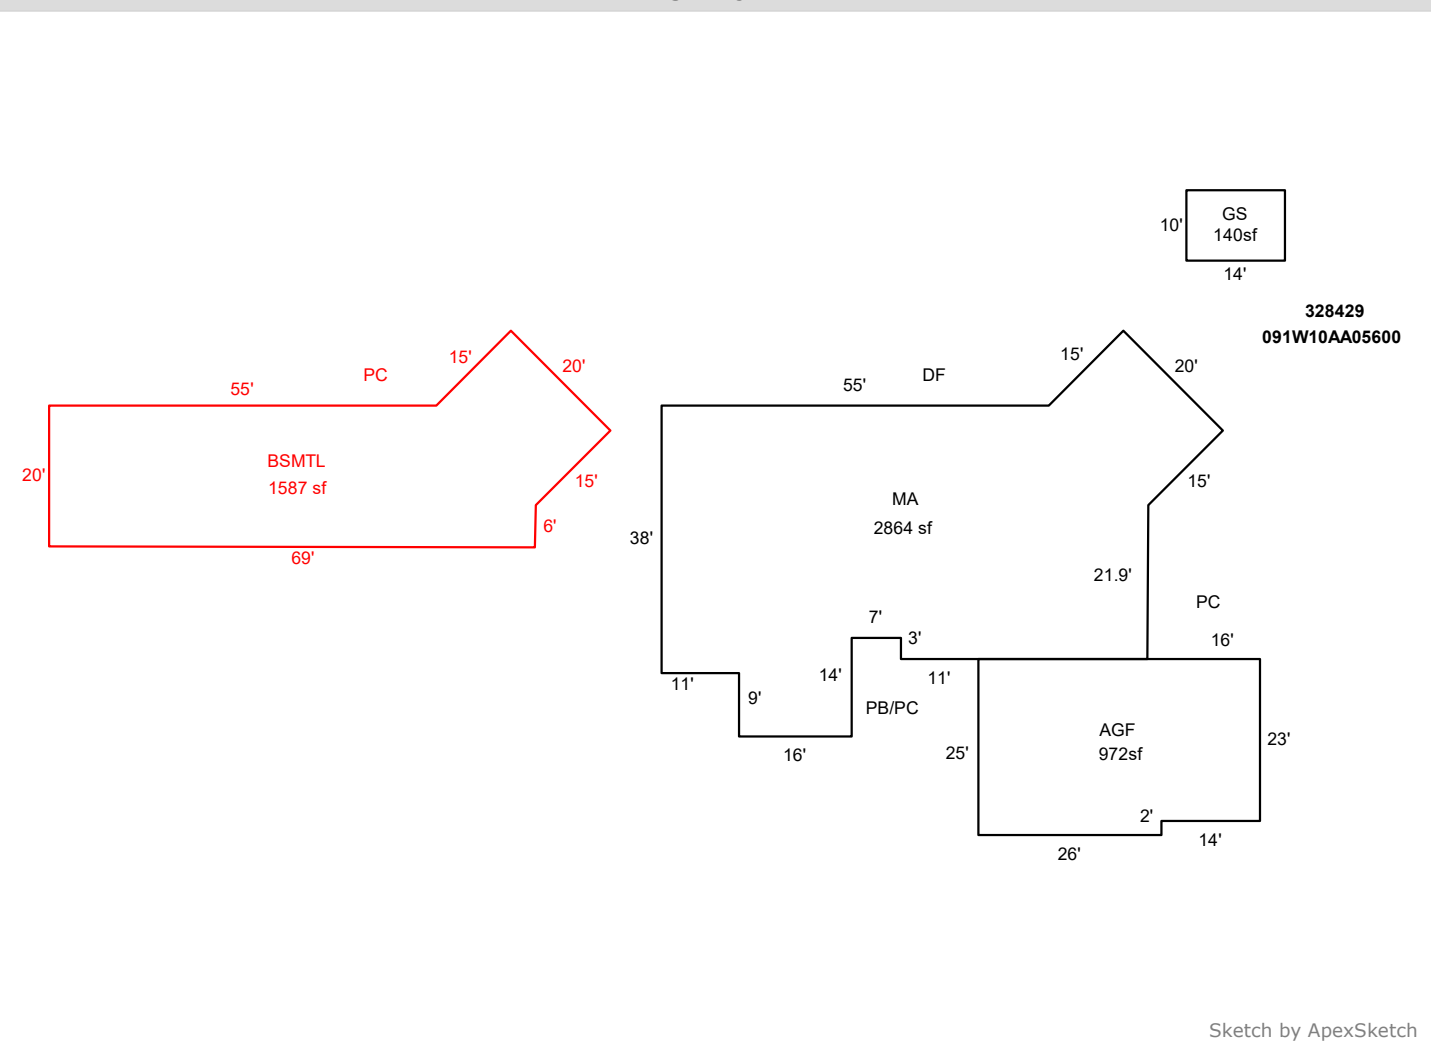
GS
140sf
10'
14'

328429
091W10AA05600

PC
55'
15'
20'
BSMTL
1587 sf
20'
15'
6'
69'

DF
55'
15'
20'
MA
2864 sf
38'
15'
21.9'
PC
16'
7'
3'
14'
11'
11'
9'
16'
PB/PC
25'
AGF
972sf
23'
2'
14'
26'

Sketch by ApexSketch